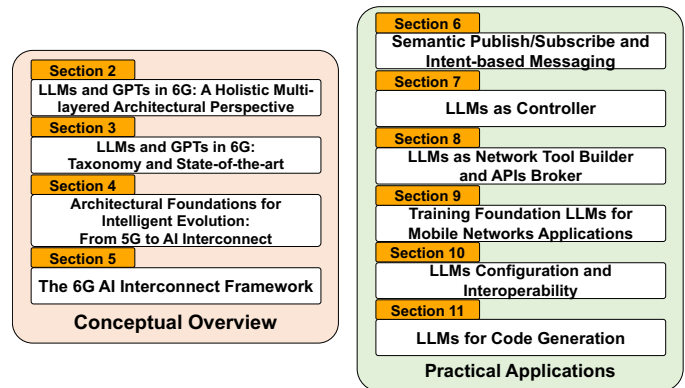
Section 2

LLMs and GPTs in 6G: A Holistic Multilayered Architectural Perspective

Section 3

LLMs and GPTs in 6G: Taxonomy and State-of-the-art

Section 4

Architectural Foundations for Intelligent Evolution: From 5G to AI Interconnect

Section 5

The 6G AI Interconnect Framework

Conceptual Overview

Section 6

Semantic Publish/Subscribe and Intent-based Messaging

Section 7

LLMs as Controller

Section 8

LLMs as Network Tool Builder and APIs Broker

Section 9

Training Foundation LLMs for Mobile Networks Applications

Section 10

LLMs Configuration and Interoperability

Section 11

LLMs for Code Generation

Practical Applications